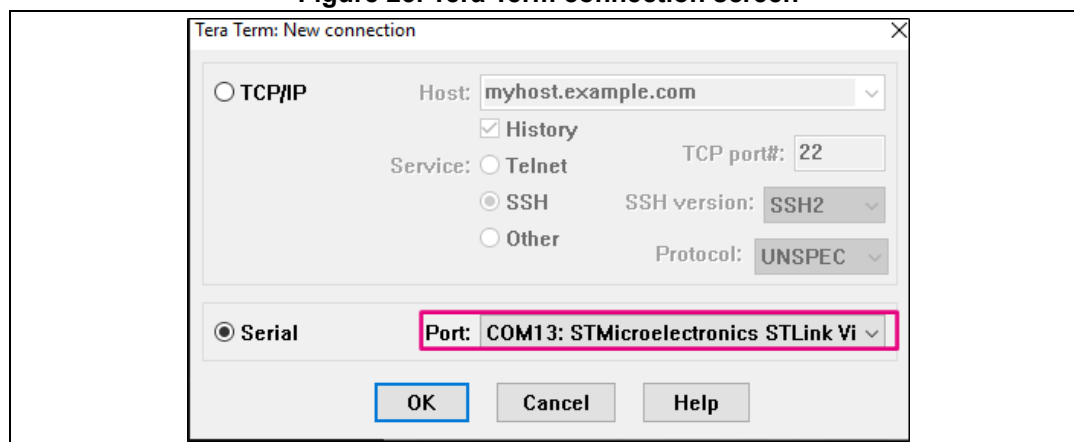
Tera Term: New connection

TCP/IP Host: myhost.example.com

History

Service: Telnet TCP port#: 22

SSH SSH version: SSH2

Other Protocol: UNSPEC

Serial Port: COM13: STMicroelectronics STLink Vi

OK Cancel Help